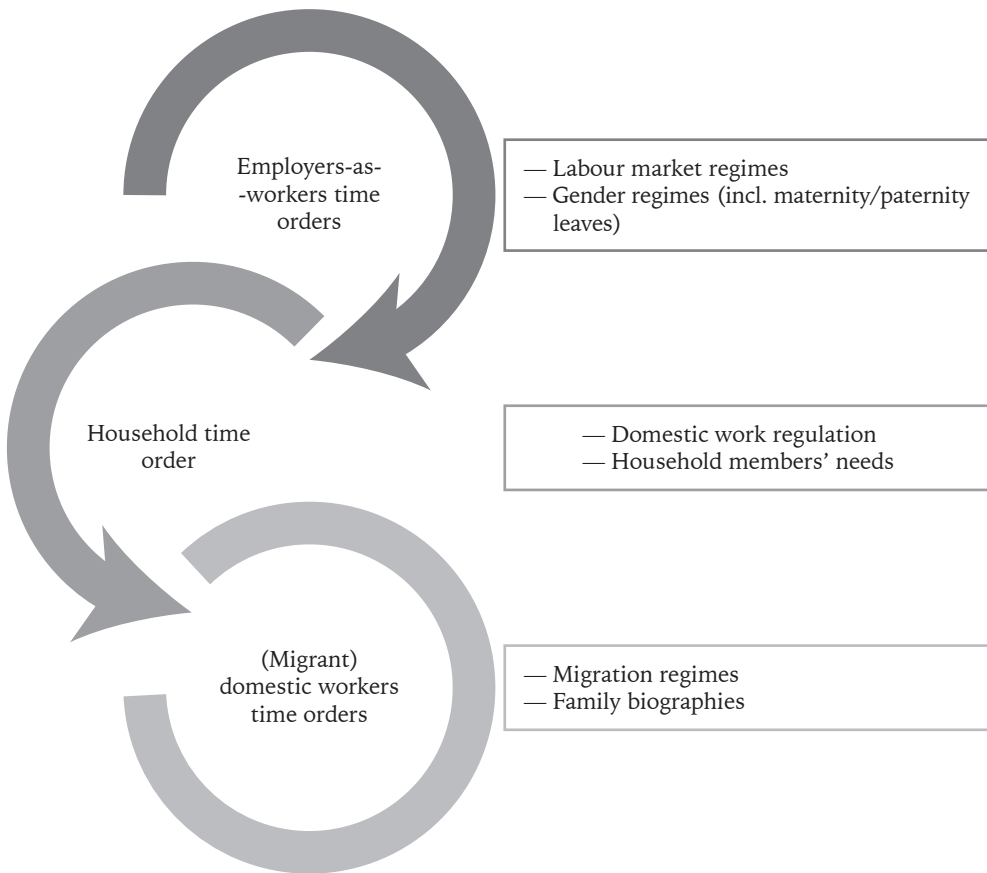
Employers-as- -workers time orders

— Labour market regimes
— Gender regimes (incl. maternity/paternity leaves)

Household time order

— Domestic work regulation
— Household members' needs

(Migrant) domestic workers time orders

— Migration regimes
— Family biographies